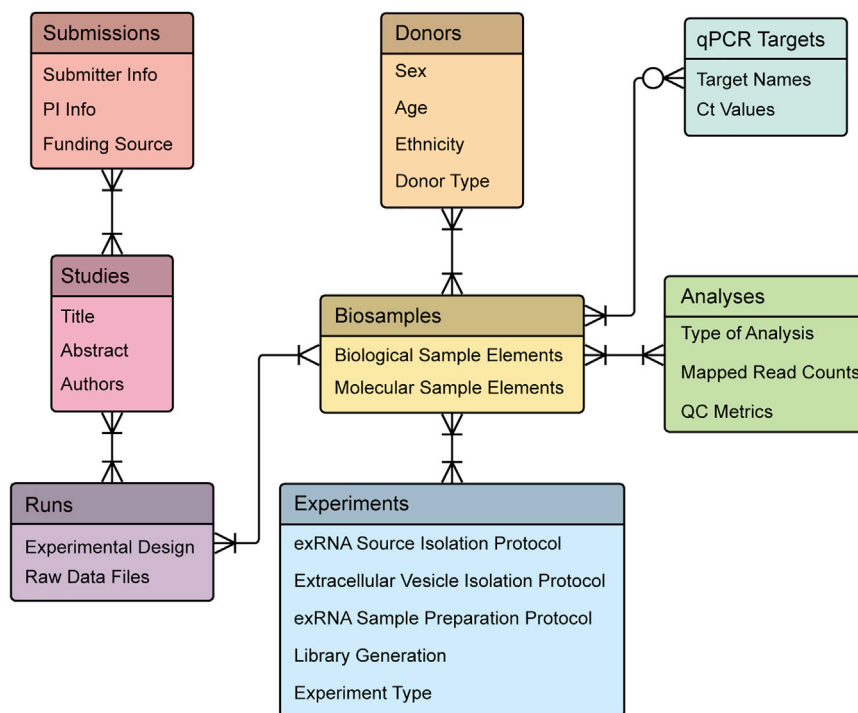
Submissions
Submitter Info
PI Info
Funding Source

Donors
Sex
Age
Ethnicity
Donor Type

qPCR Targets
Target Names
Ct Values

Studies
Title
Abstract
Authors

Biosamples
Biological Sample Elements
Molecular Sample Elements

Analyses
Type of Analysis
Mapped Read Counts
QC Metrics

Runs
Experimental Design
Raw Data Files

Experiments
exRNA Source Isolation Protocol
Extracellular Vesicle Isolation Protocol
exRNA Sample Preparation Protocol
Library Generation
Experiment Type